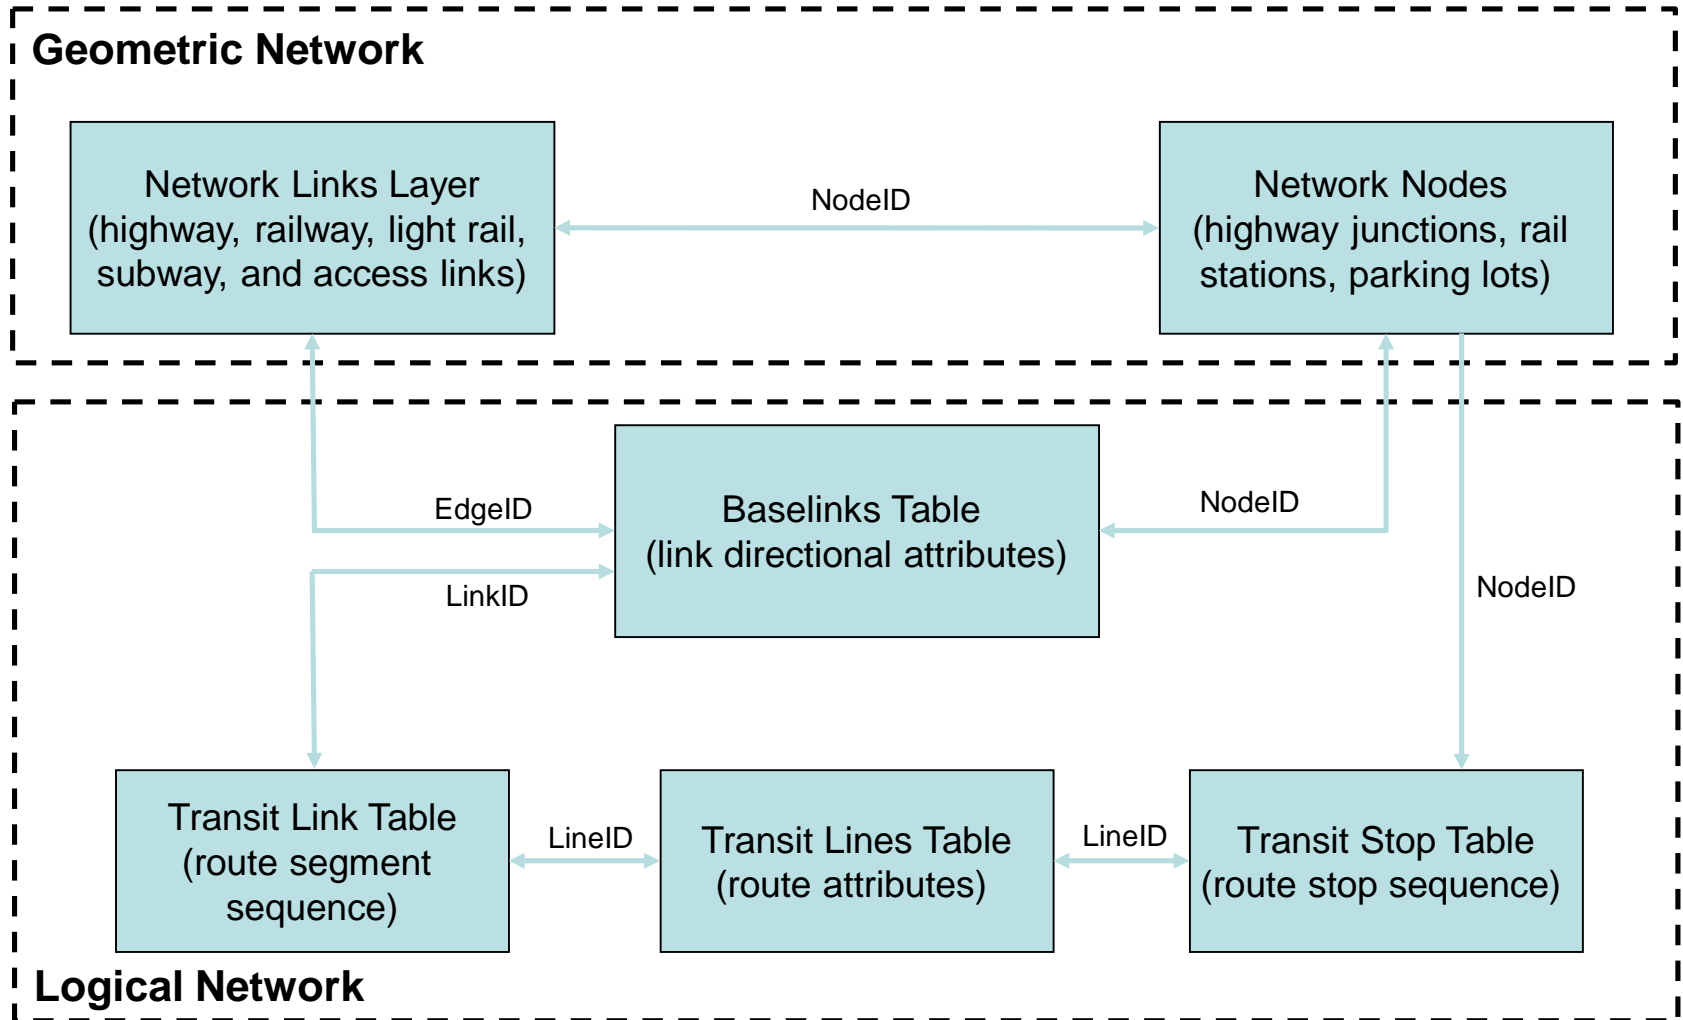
Geometric Network

Network Links Layer (highway, railway, light rail, subway, and access links)

NodeID

Network Nodes (highway junctions, rail stations, parking lots)

EdgeID

LinkID

Baselinks Table (link directional attributes)

NodeID

NodeID

Transit Link Table (route segment sequence)

LineID

Transit Lines Table (route attributes)

LineID

Transit Stop Table (route stop sequence)

Logical Network